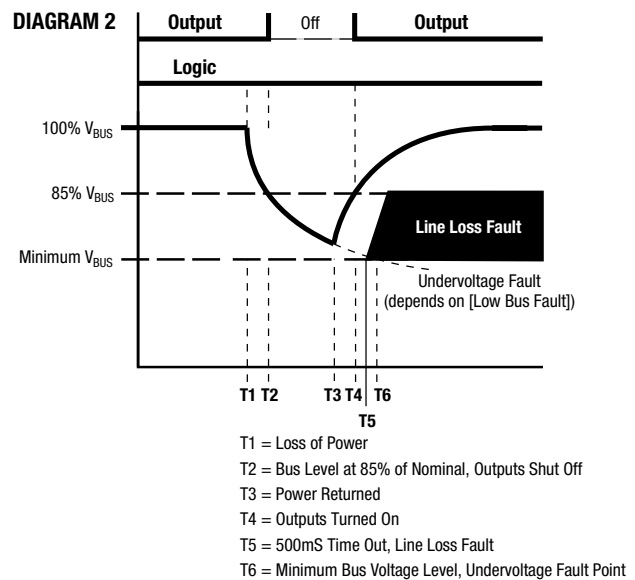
DIAGRAM 2

Output

Off

Output

Logic

100% $V_{BUS}$

85% $V_{BUS}$

Minimum $V_{BUS}$

Line Loss Fault

Undervoltage Fault (depends on [Low Bus Fault])

T1 T2

T3 T4 T6

T5

T1 = Loss of Power

T2 = Bus Level at 85% of Nominal, Outputs Shut Off

T3 = Power Returned

T4 = Outputs Turned On

T5 = 500mS Time Out, Line Loss Fault

T6 = Minimum Bus Voltage Level, Undervoltage Fault Point